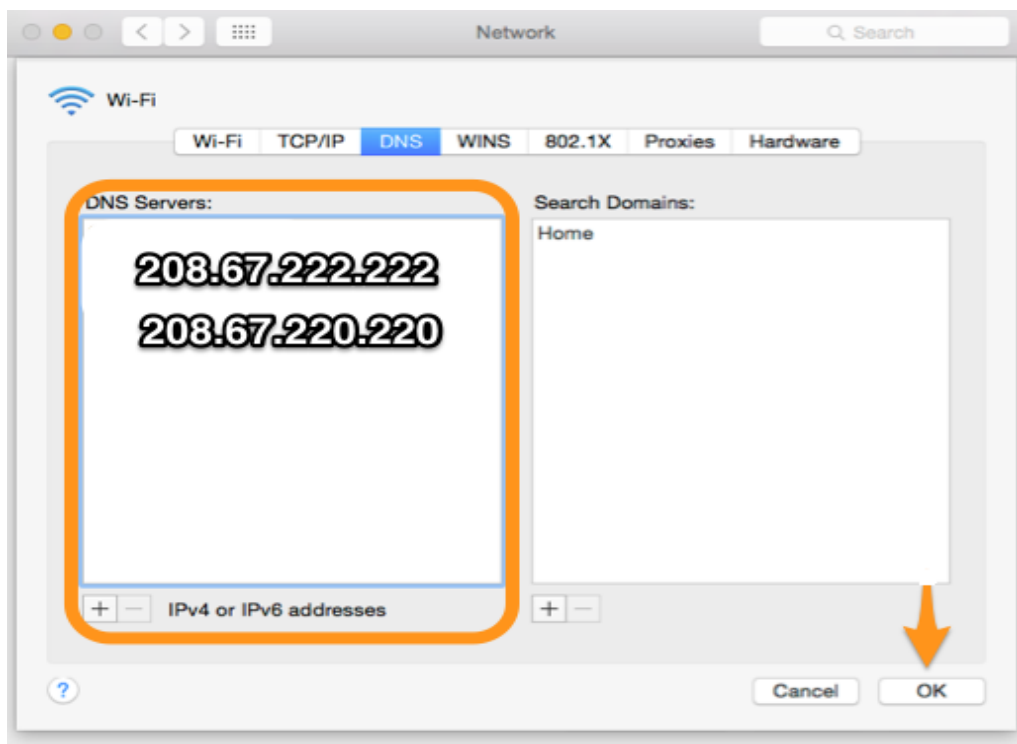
Network

Search

Wi-Fi

| Wi-Fi | TCP/IP | DNS | WINS | 802.1X | Proxies | Hardware |
|---|---|---|---|---|---|---|

DNS Servers:

208.67.222.222

208.67.220.220

+ − IPv4 or IPv6 addresses

Search Domains:

Home

+ −

?

Cancel

OK